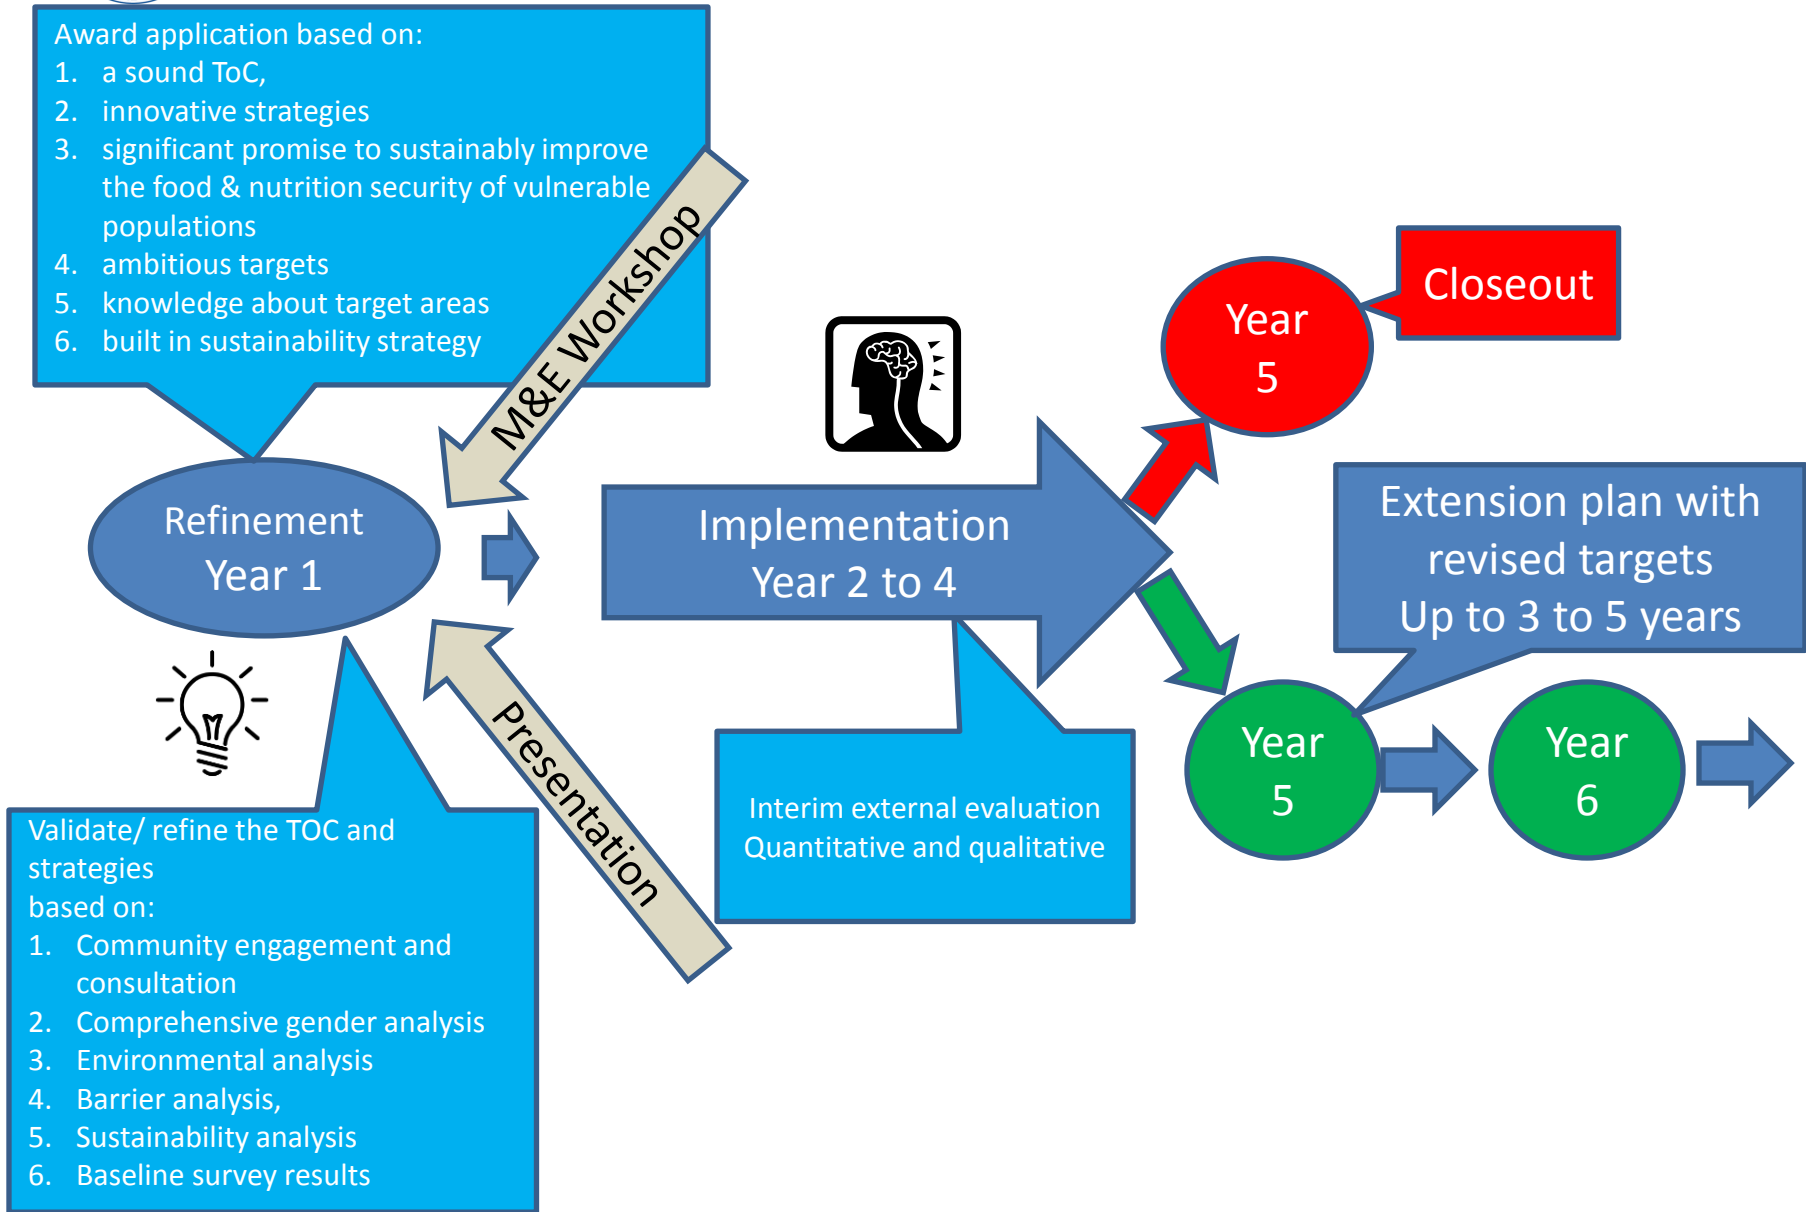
Award application based on:
1. a sound ToC,
2. innovative strategies
3. significant promise to sustainably improve the food & nutrition security of vulnerable populations
4. ambitious targets
5. knowledge about target areas
6. built in sustainability strategy

M&E Workshop

Refinement
Year 1

Implementation
Year 2 to 4

Year
5

Closeout

Extension plan with revised targets
Up to 3 to 5 years

Year
5

Year
6

Presentation

Interim external evaluation
Quantitative and qualitative

Validate/ refine the TOC and strategies
based on:
1. Community engagement and consultation
2. Comprehensive gender analysis
3. Environmental analysis
4. Barrier analysis,
5. Sustainability analysis
6. Baseline survey results